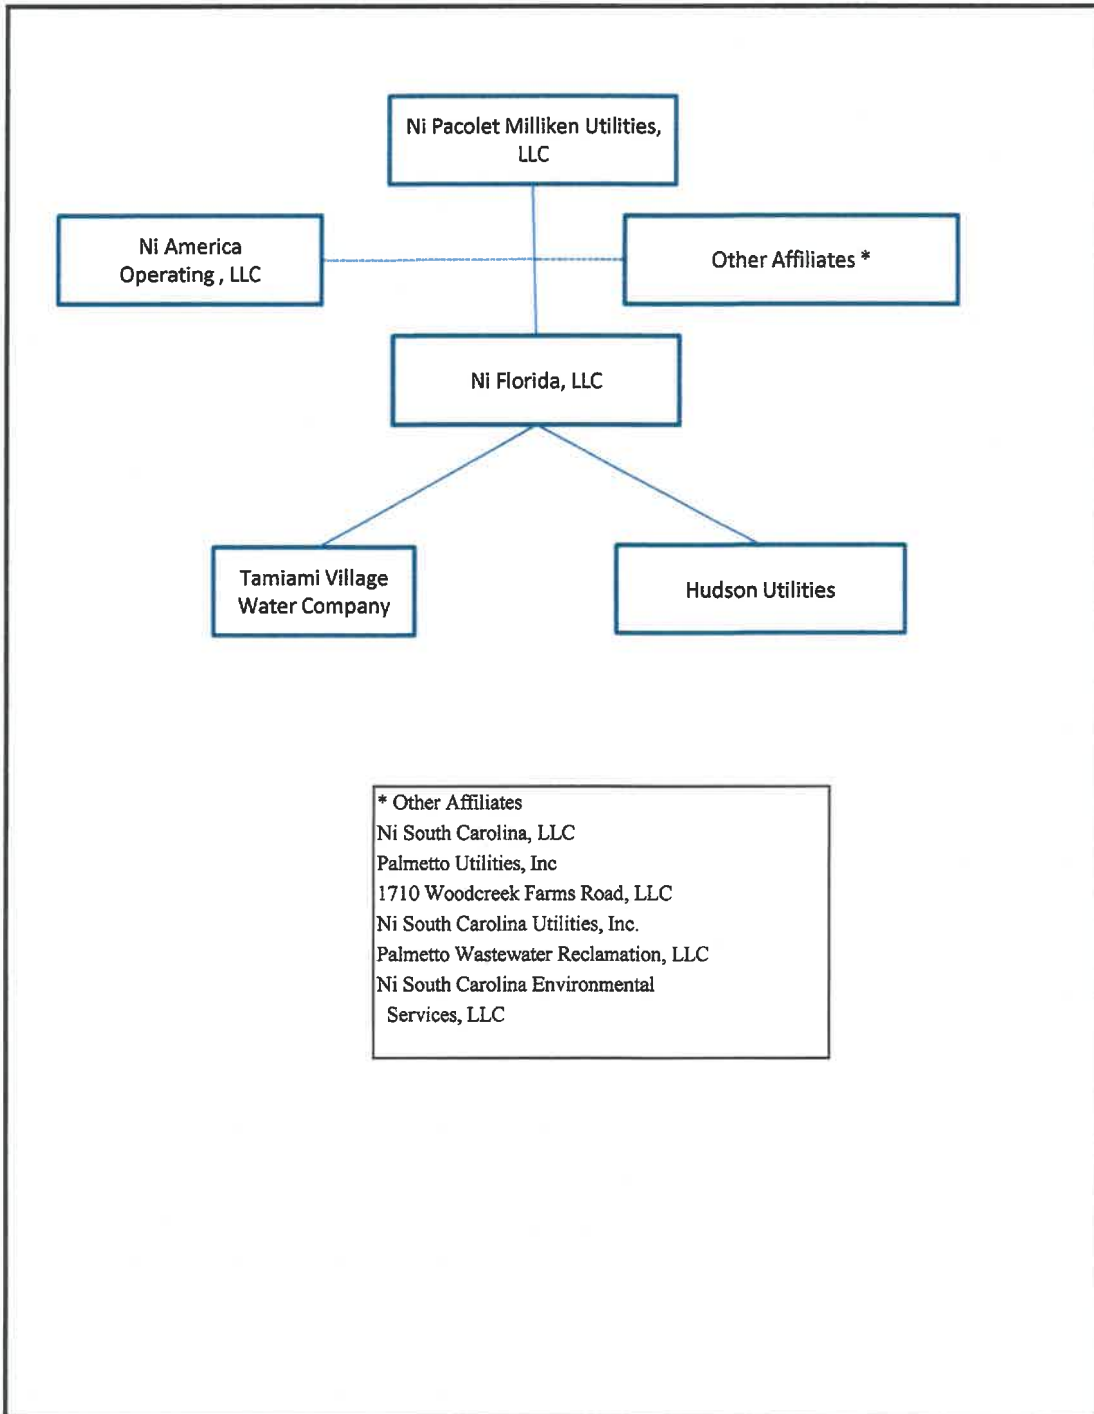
Ni Pacolet Milliken Utilities, LLC

Ni America Operating , LLC

Other Affiliates *

Ni Florida, LLC

Tamiami Village Water Company

Hudson Utilities

* Other Affiliates
Ni South Carolina, LLC
Palmetto Utilities, Inc
1710 Woodcreek Farms Road, LLC
Ni South Carolina Utilities, Inc.
Palmetto Wastewater Reclamation, LLC
Ni South Carolina Environmental Services, LLC